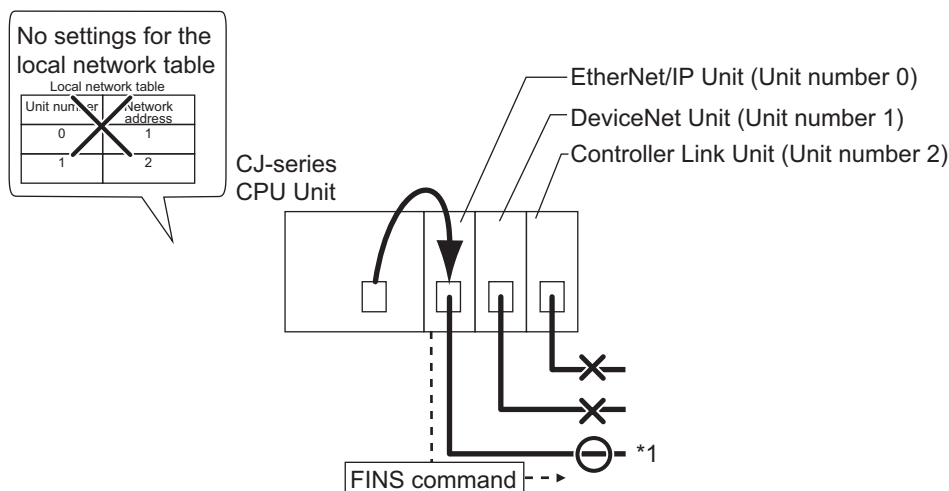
No settings for the local network table

Local network table

| Unit number | Network address |
|---|---|
| 0 | 1 |
| 1 | 2 |

CJ-series CPU Unit

EtherNet/IP Unit (Unit number 0)

DeviceNet Unit (Unit number 1)

Controller Link Unit (Unit number 2)

*1

FINS command